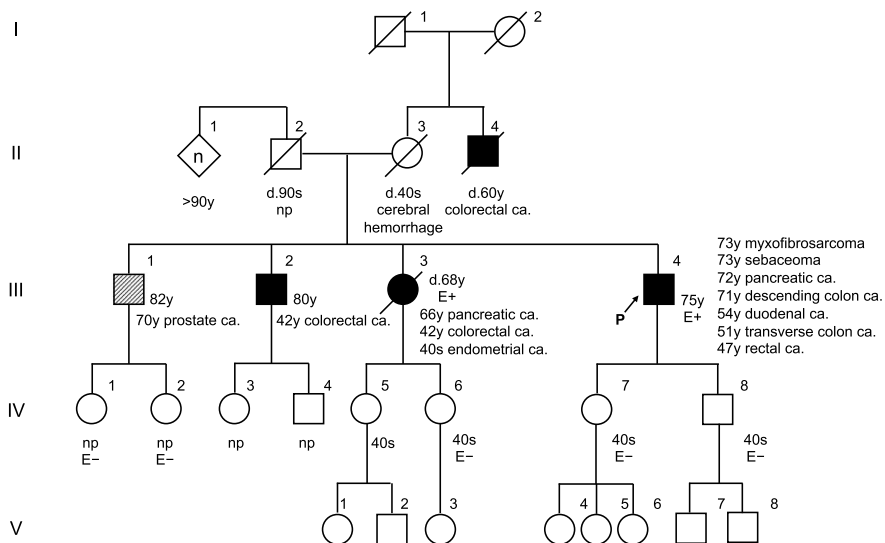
I

1 2

II

1 n 2 3 4

>90y

d.90s np

d.40s cerebral hemorrhage

d.60y colorectal ca.

III

1 82y 70y prostate ca.

2 80y 42y colorectal ca.

3 d.68y E+ 66y pancreatic ca. 42y colorectal ca. 40s endometrial ca.

4 P 75y E+

73y myxofibrosarcoma
73y sebaceoma
72y pancreatic ca.
71y descending colon ca.
54y duodenal ca.
51y transverse colon ca.
47y rectal ca.

IV

1 np E−

2 np E−

3 np

4 np

5 40s

6 40s E−

7 40s E−

8 40s E−

V

1 2 3 4 5 6 7 8